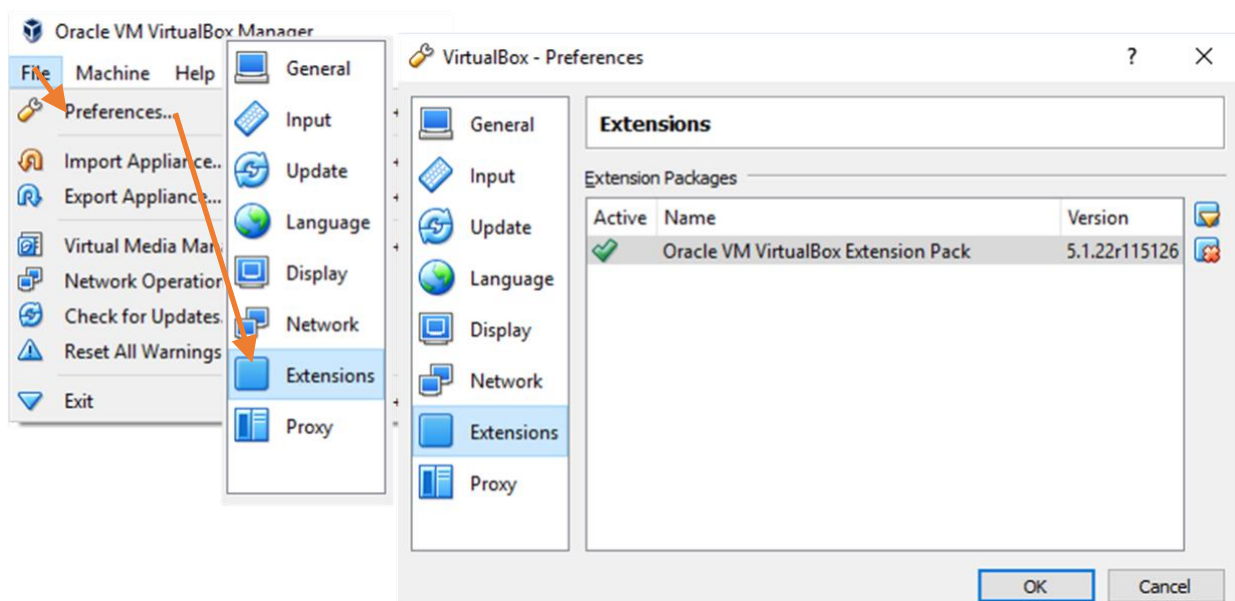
Oracle VM VirtualBox Manager

File Machine Help

Preferences...

Import Applianc...

Export Appliance...

Virtual Media Ma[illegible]

Network Operatior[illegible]

Check for Updates.

Reset All Warnings

Exit

General

Input

Update

Language

Display

Network

Extensions

Proxy

VirtualBox - Preferences

?

General

Input

Update

Language

Display

Network

Extensions

Proxy

Extensions

Extension Packages

| Active | Name | Version |
|---|---|---|
| ✔ | Oracle VM VirtualBox Extension Pack | 5.1.22r115126 |

OK

Cancel